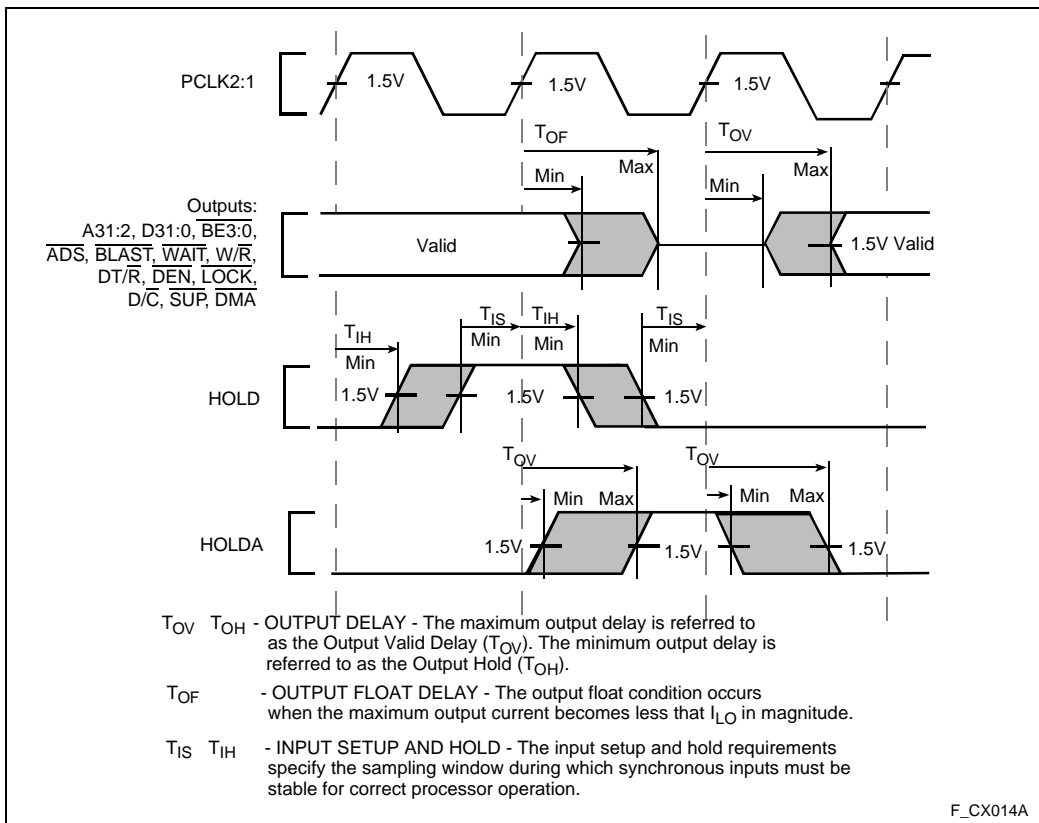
PCLK2:1

1.5V

1.5V

1.5V

$T_{OF}$

$T_{OV}$

Max

Max

Min

Min

Outputs:
A31:2, D31:0, $\overline{BE3:0}$, $\overline{ADS}$, $\overline{BLAST}$, $\overline{WAIT}$, W/$\overline{R}$, DT/$\overline{R}$, $\overline{DEN}$, $\overline{LOCK}$, D/$\overline{C}$, $\overline{SUP}$, $\overline{DMA}$

Valid

1.5V Valid

$T_{IH}$

Min

$T_{IS}$

Min

$T_{IH}$

Min

$T_{IS}$

Min

HOLD

1.5V

1.5V

1.5V

$T_{OV}$

$T_{OV}$

Min

Max

Min

Max

HOLDA

1.5V

1.5V

1.5V

$T_{OV}$ $T_{OH}$ - OUTPUT DELAY - The maximum output delay is referred to as the Output Valid Delay ($T_{OV}$). The minimum output delay is referred to as the Output Hold ($T_{OH}$).

$T_{OF}$ - OUTPUT FLOAT DELAY - The output float condition occurs when the maximum output current becomes less that $I_{LO}$ in magnitude.

$T_{IS}$ $T_{IH}$ - INPUT SETUP AND HOLD - The input setup and hold requirements specify the sampling window during which synchronous inputs must be stable for correct processor operation.

F_CX014A